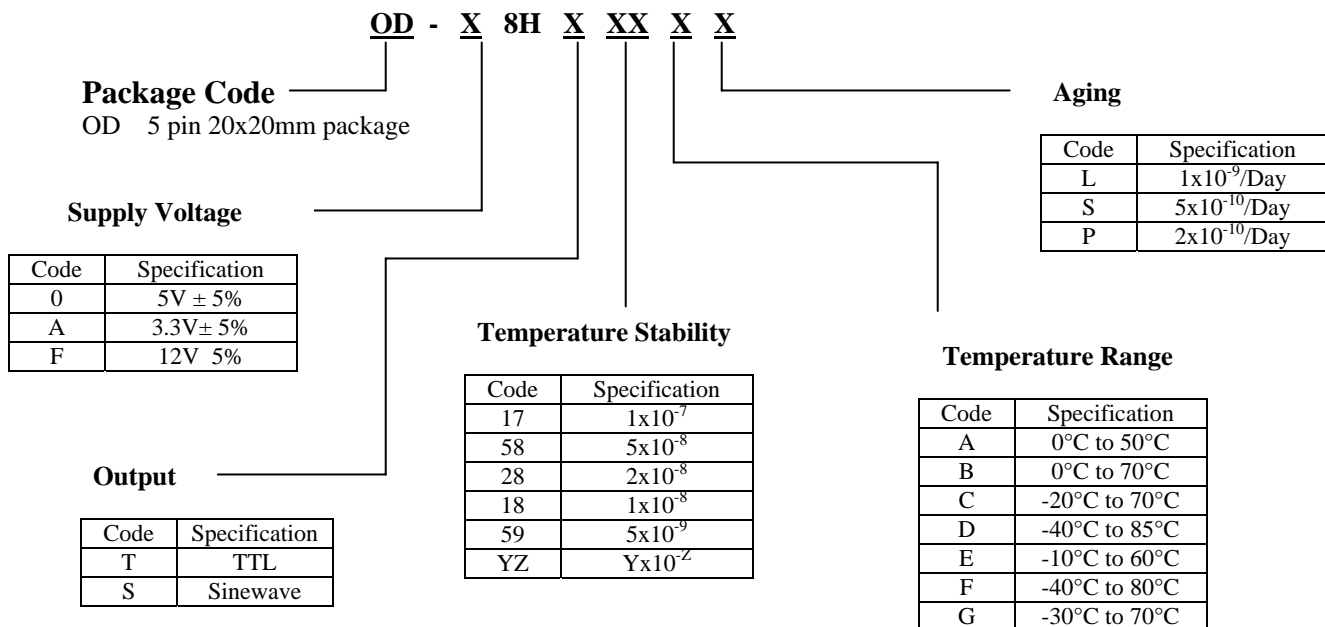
OD - X 8H X XX X X

Package Code
OD 5 pin 20x20mm package

Aging

| Code | Specification |
|---|---|
| L | $1x10^{-9}$/Day |
| S | $5x10^{-10}$/Day |
| P | $2x10^{-10}$/Day |

Supply Voltage

| Code | Specification |
|---|---|
| 0 | 5V ± 5% |
| A | 3.3V± 5% |
| F | 12V 5% |

Temperature Stability

| Code | Specification |
|---|---|
| 17 | $1x10^{-7}$ |
| 58 | $5x10^{-8}$ |
| 28 | $2x10^{-8}$ |
| 18 | $1x10^{-8}$ |
| 59 | $5x10^{-9}$ |
| YZ | $Yx10^{-Z}$ |

Temperature Range

| Code | Specification |
|---|---|
| A | 0°C to 50°C |
| B | 0°C to 70°C |
| C | -20°C to 70°C |
| D | -40°C to 85°C |
| E | -10°C to 60°C |
| F | -40°C to 80°C |
| G | -30°C to 70°C |

Output

| Code | Specification |
|---|---|
| T | TTL |
| S | Sinewave |